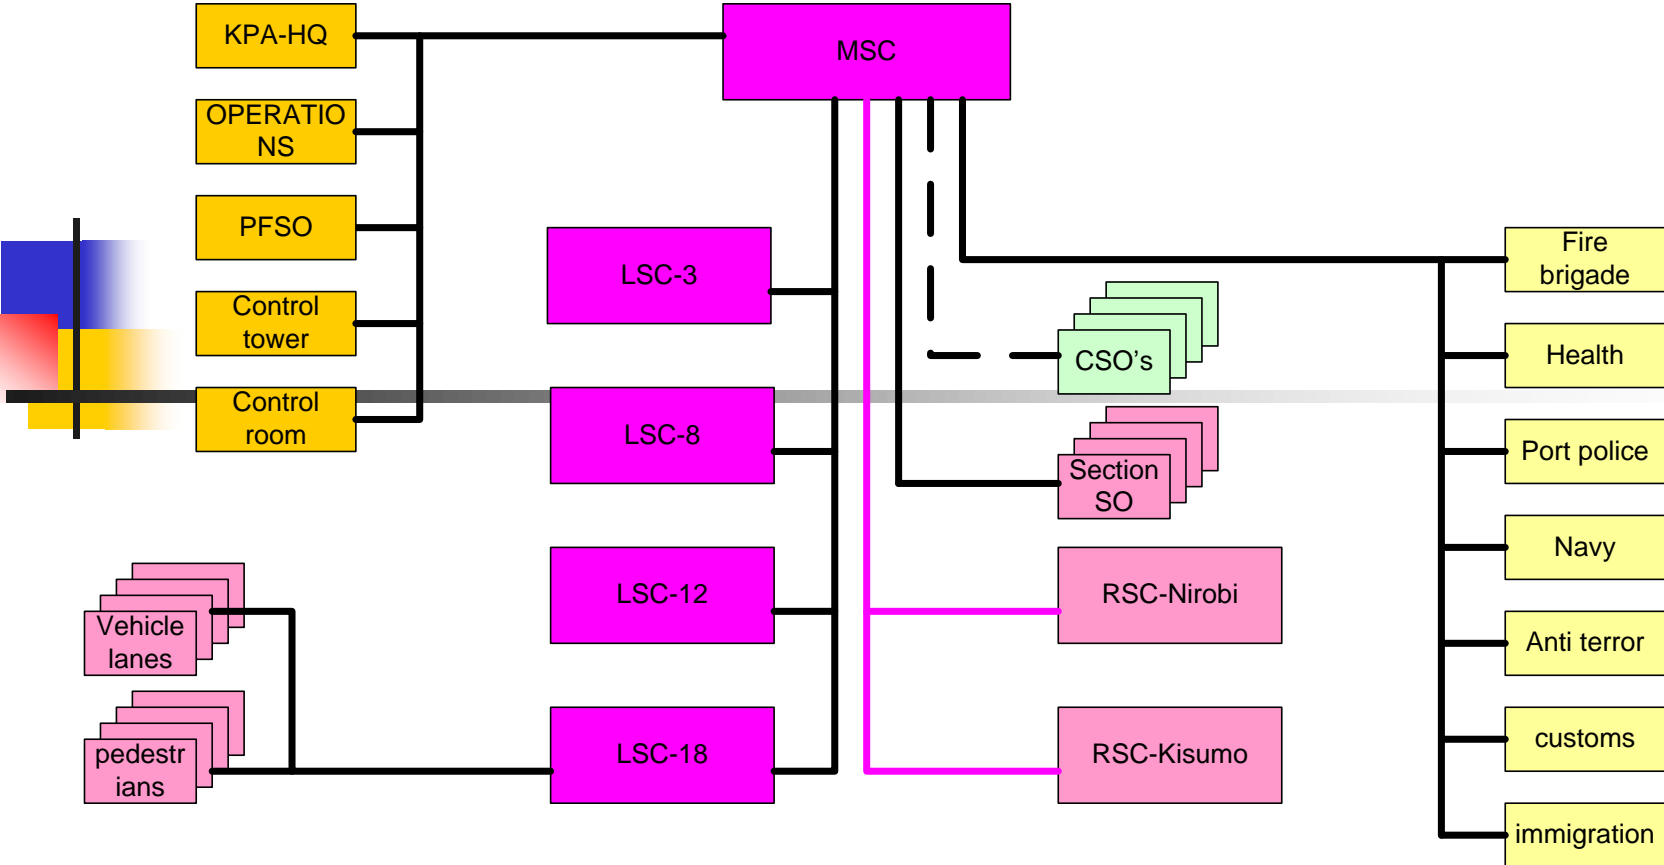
KPA-HQ

OPERATIONS

PFSO

Control tower

Control room

MSC

LSC-3

LSC-8

LSC-12

LSC-18

CSO’s

Section SO

RSC-Nirobi

RSC-Kisumo

Vehicle lanes

pedestrians

Fire brigade

Health

Port police

Navy

Anti terror

customs

immigration